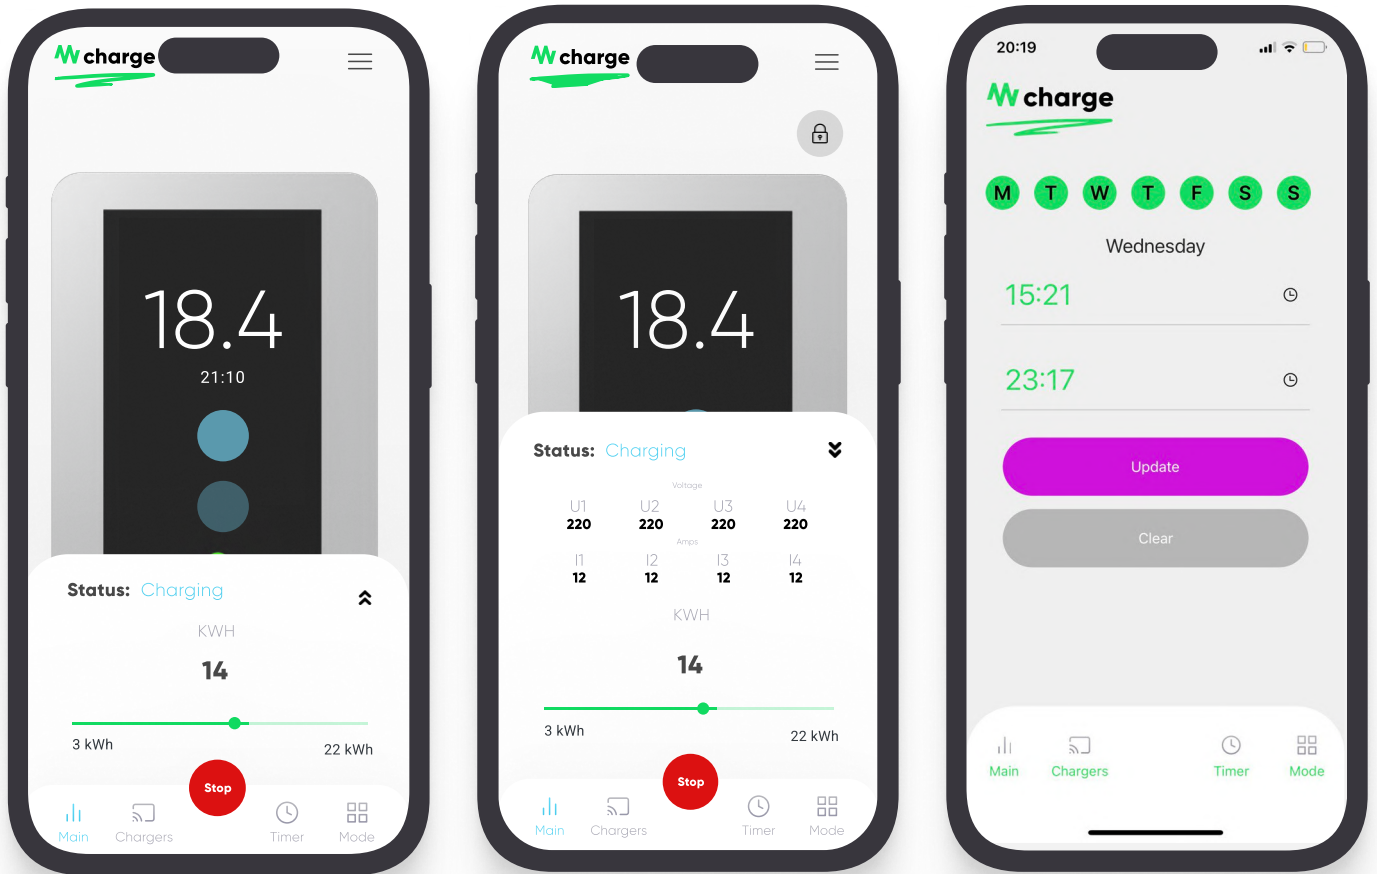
charge

18.4
21:10

Status: Charging

KWH
14

3 kWh
22 kWh

Stop

Main Chargers Timer Mode

charge

18.4

Status: Charging

Voltage

| U1 | U2 | U3 | U4 |
|---|---|---|---|
| 220 | 220 | 220 | 220 |

Amps

| I1 | I2 | I3 | I4 |
|---|---|---|---|
| 12 | 12 | 12 | 12 |

KWH
14

3 kWh
22 kWh

Stop

Main Chargers Timer Mode

20:19

charge

M T W T F S S

Wednesday

15:21

23:17

Update

Clear

Main Chargers Timer Mode